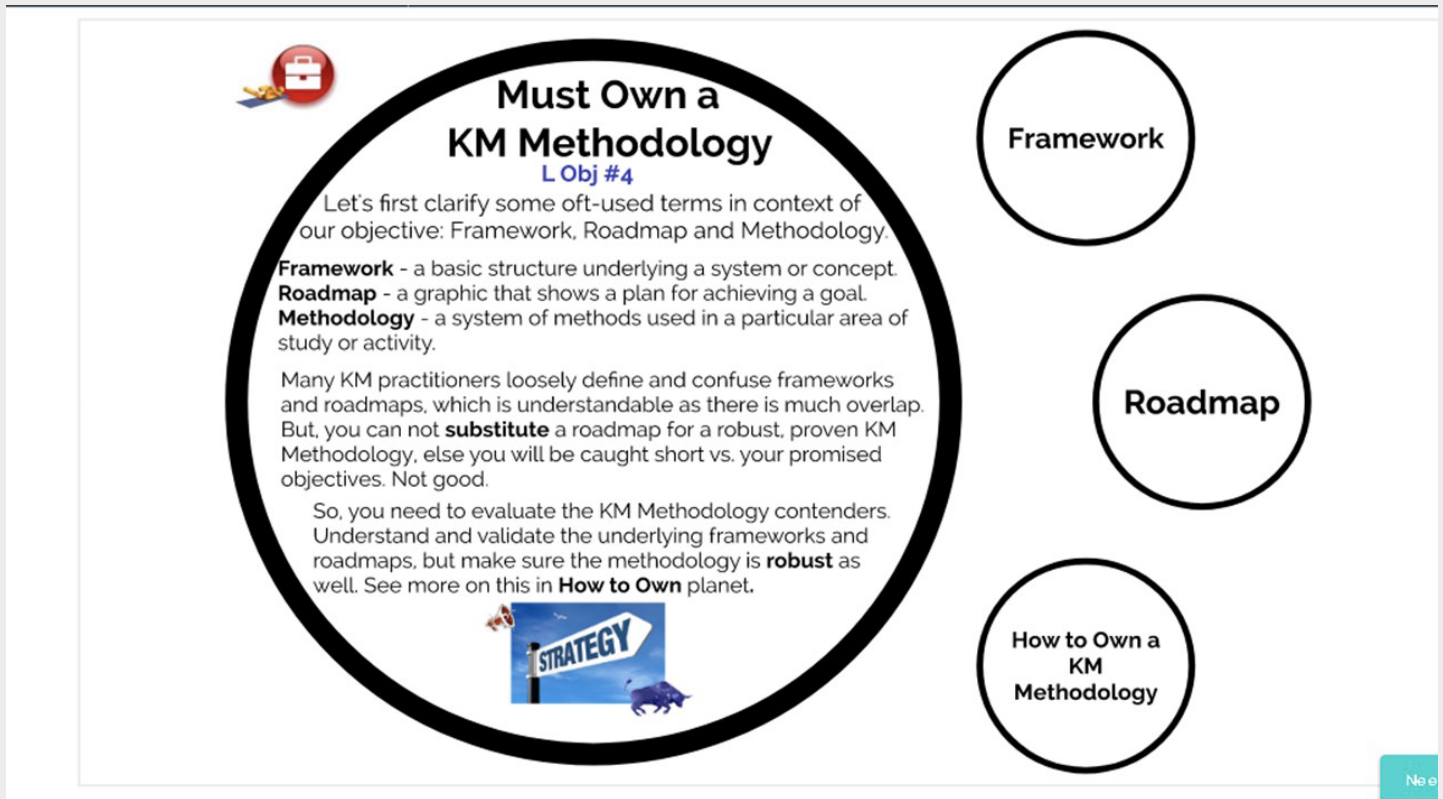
Must Own a KM Methodology

L Obj #4

Let's first clarify some oft-used terms in context of our objective: Framework, Roadmap and Methodology.

**Framework** - a basic structure underlying a system or concept.
**Roadmap** - a graphic that shows a plan for achieving a goal.
**Methodology** - a system of methods used in a particular area of study or activity.

Many KM practitioners loosely define and confuse frameworks and roadmaps, which is understandable as there is much overlap. But, you can not **substitute** a roadmap for a robust, proven KM Methodology, else you will be caught short vs. your promised objectives. Not good.

So, you need to evaluate the KM Methodology contenders. Understand and validate the underlying frameworks and roadmaps, but make sure the methodology is **robust** as well. See more on this in **How to Own** planet**.**

STRATEGY

Framework

Roadmap

How to Own a KM Methodology

Nee